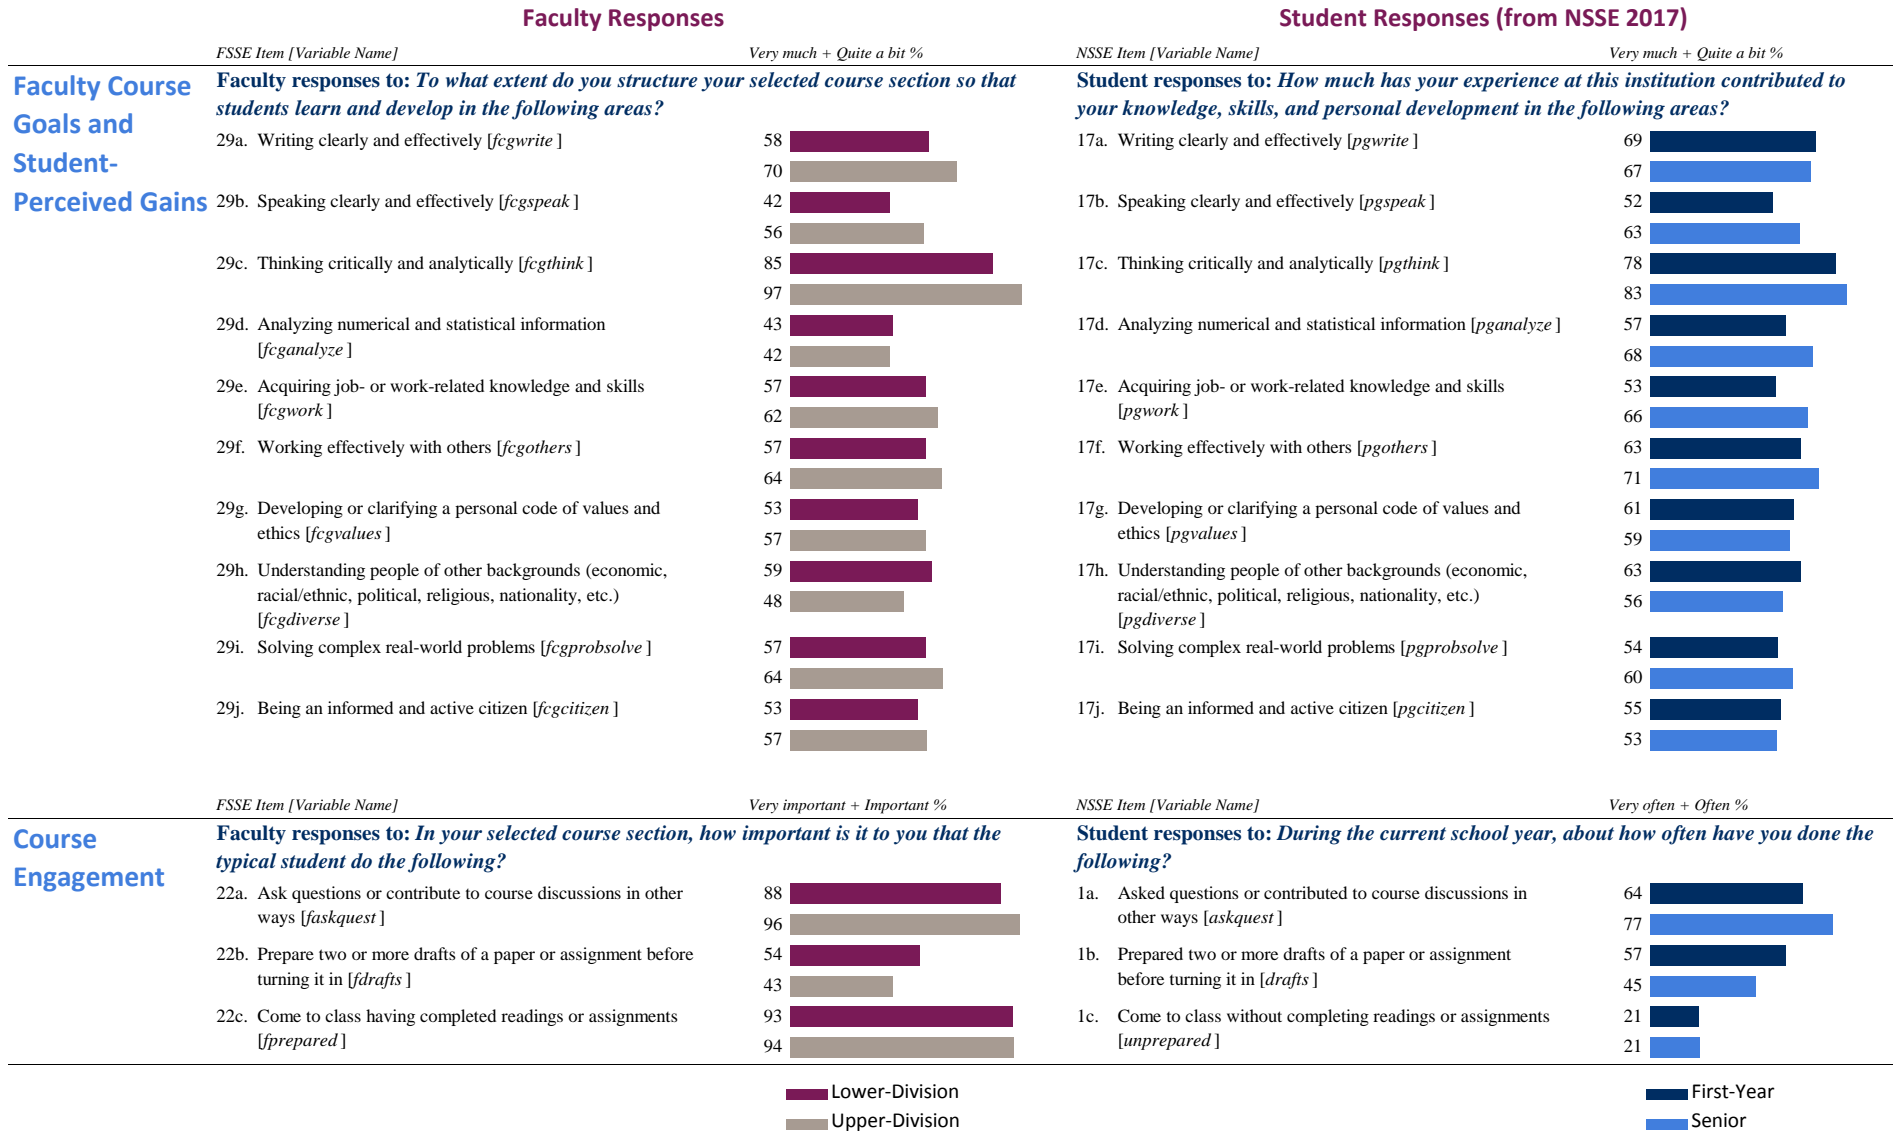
Faculty Responses

Student Responses (from NSSE 2017)

FSSE Item [Variable Name] Very much + Quite a bit %

NSSE Item [Variable Name] Very much + Quite a bit %

Faculty Course Goals and Student-Perceived Gains

Faculty responses to: To what extent do you structure your selected course section so that students learn and develop in the following areas?

| Item | | |
|---|---|---|
| 29a. Writing clearly and effectively [fcgwrite ] | 58 | 70 |
| 29b. Speaking clearly and effectively [fcgspeak ] | 42 | 56 |
| 29c. Thinking critically and analytically [fcgthink ] | 85 | 97 |
| 29d. Analyzing numerical and statistical information [fcganalyze ] | 43 | 42 |
| 29e. Acquiring job- or work-related knowledge and skills [fcgwork ] | 57 | 62 |
| 29f. Working effectively with others [fcgothers ] | 57 | 64 |
| 29g. Developing or clarifying a personal code of values and ethics [fcgvalues ] | 53 | 57 |
| 29h. Understanding people of other backgrounds (economic, racial/ethnic, political, religious, nationality, etc.) [fcgdiverse ] | 59 | 48 |
| 29i. Solving complex real-world problems [fcgprobsolve ] | 57 | 64 |
| 29j. Being an informed and active citizen [fcgcitizen ] | 53 | 57 |

Student responses to: How much has your experience at this institution contributed to your knowledge, skills, and personal development in the following areas?

| Item | | |
|---|---|---|
| 17a. Writing clearly and effectively [pgwrite ] | 69 | 67 |
| 17b. Speaking clearly and effectively [pgspeak ] | 52 | 63 |
| 17c. Thinking critically and analytically [pgthink ] | 78 | 83 |
| 17d. Analyzing numerical and statistical information [pganalyze ] | 57 | 68 |
| 17e. Acquiring job- or work-related knowledge and skills [pgwork ] | 53 | 66 |
| 17f. Working effectively with others [pgothers ] | 63 | 71 |
| 17g. Developing or clarifying a personal code of values and ethics [pgvalues ] | 61 | 59 |
| 17h. Understanding people of other backgrounds (economic, racial/ethnic, political, religious, nationality, etc.) [pgdiverse ] | 63 | 56 |
| 17i. Solving complex real-world problems [pgprobsolve ] | 54 | 60 |
| 17j. Being an informed and active citizen [pgcitizen ] | 55 | 53 |

FSSE Item [Variable Name] Very important + Important %

NSSE Item [Variable Name] Very often + Often %

Course Engagement

Faculty responses to: In your selected course section, how important is it to you that the typical student do the following?

| Item | | |
|---|---|---|
| 22a. Ask questions or contribute to course discussions in other ways [faskquest ] | 88 | 96 |
| 22b. Prepare two or more drafts of a paper or assignment before turning it in [fdrafts ] | 54 | 43 |
| 22c. Come to class having completed readings or assignments [fprepared ] | 93 | 94 |

Student responses to: During the current school year, about how often have you done the following?

| Item | | |
|---|---|---|
| 1a. Asked questions or contributed to course discussions in other ways [askquest ] | 64 | 77 |
| 1b. Prepared two or more drafts of a paper or assignment before turning it in [drafts ] | 57 | 45 |
| 1c. Come to class without completing readings or assignments [unprepared ] | 21 | 21 |

Lower-Division
Upper-Division

First-Year
Senior